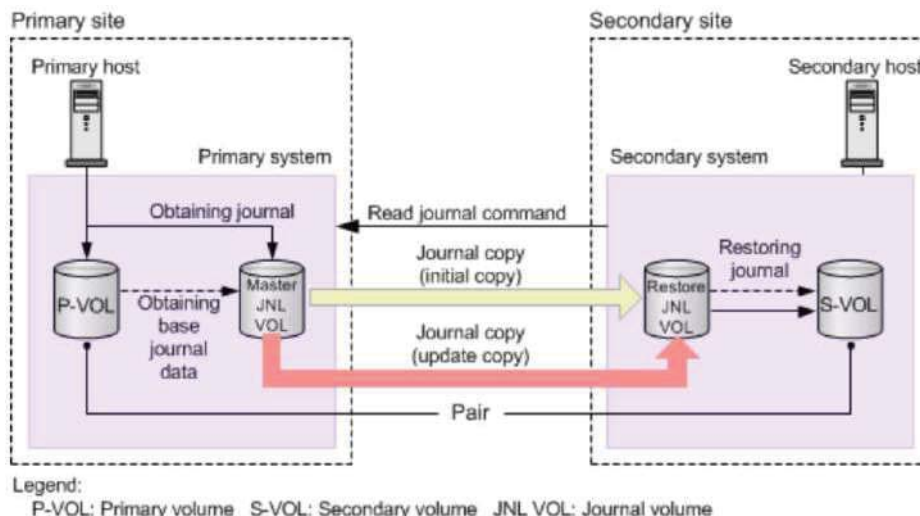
Primary site

Primary host

Primary system

Obtaining journal

P-VOL

Obtaining base journal data

Master JNL VOL

Secondary site

Secondary host

Secondary system

Read journal command

Journal copy (initial copy)

Journal copy (update copy)

Restoring journal

Restore JNL VOL

S-VOL

Pair

Legend:
P-VOL: Primary volume S-VOL: Secondary volume JNL VOL: Journal volume